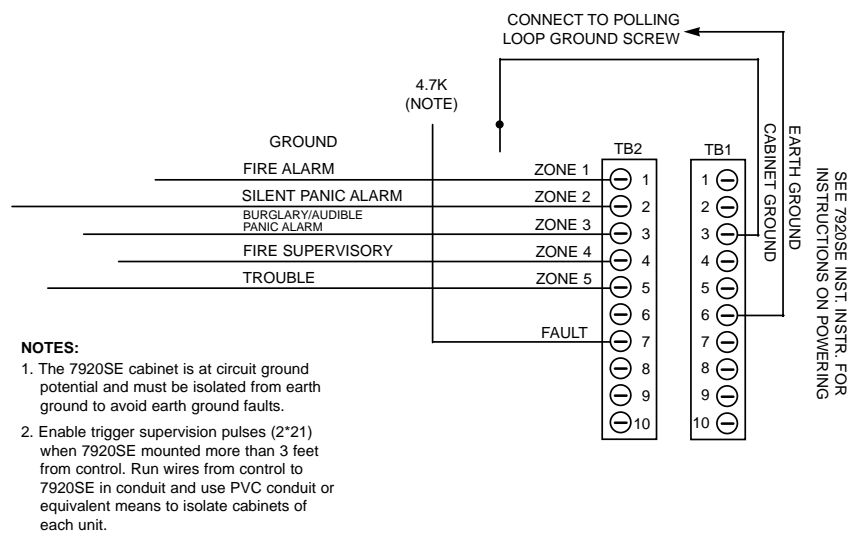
CONNECT TO POLLING LOOP GROUND SCREW

4.7K (NOTE)

GROUND

FIRE ALARM

SILENT PANIC ALARM

BURGLARY/AUDIBLE PANIC ALARM

FIRE SUPERVISORY

TROUBLE

TB2

ZONE 1
ZONE 2
ZONE 3
ZONE 4
ZONE 5
FAULT

1
2
3
4
5
6
7
8
9
10

TB1

1
2
3
4
5
6
7
8
9
10

CABINET GROUND

EARTH GROUND

SEE 7920SE INST. INSTR. FOR INSTRUCTIONS ON POWERING

NOTES:

1. The 7920SE cabinet is at circuit ground potential and must be isolated from earth ground to avoid earth ground faults.

2. Enable trigger supervision pulses (2*21) when 7920SE mounted more than 3 feet from control. Run wires from control to 7920SE in conduit and use PVC conduit or equivalent means to isolate cabinets of each unit.